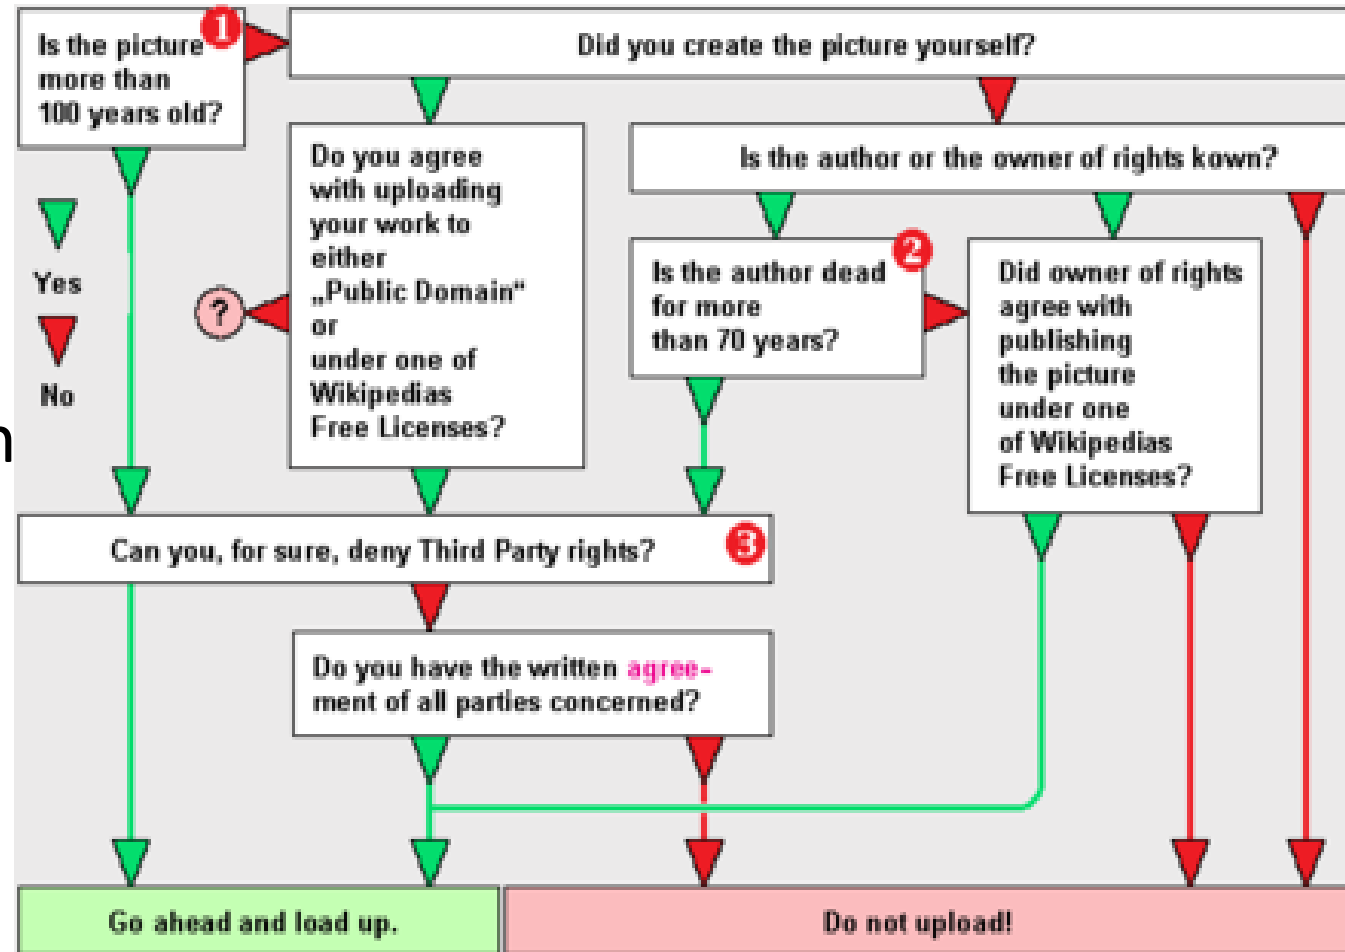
Is the picture more than 100 years old?

1

Did you create the picture yourself?

Do you agree with uploading your work to either „Public Domain" or under one of Wikipedias Free Licenses?

Is the author or the owner of rights kown?

Yes

No

?

Is the author dead for more than 70 years?

2

Did owner of rights agree with publishing the picture under one of Wikipedias Free Licenses?

n

Can you, for sure, deny Third Party rights?

3

Do you have the written agreement of all parties concerned?

Go ahead and load up.

Do not upload!